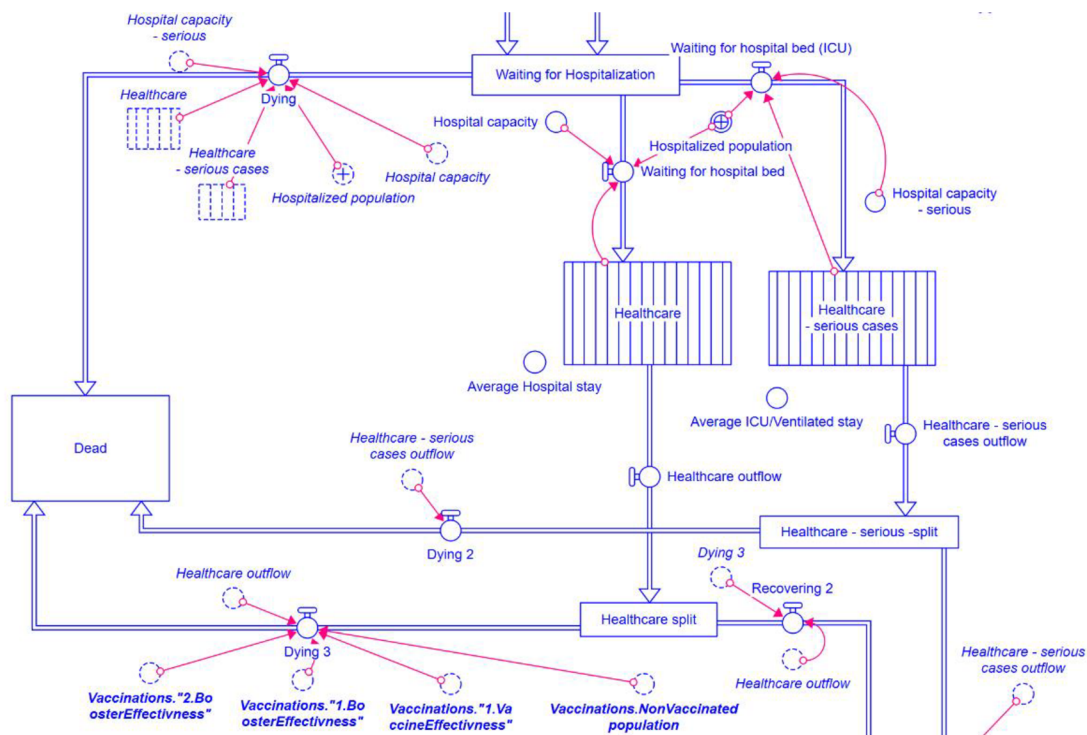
Hospital capacity - serious

Dying

Healthcare

Healthcare - serious cases

Hospitalized population

Hospital capacity

Waiting for Hospitalization

Waiting for hospital bed (ICU)

Hospital capacity

Hospitalized population

Waiting for hospital bed

Hospital capacity - serious

Healthcare

Healthcare - serious cases

Average Hospital stay

Average ICU/Ventilated stay

Dead

Healthcare - serious cases outflow

Healthcare outflow

Healthcare - serious cases outflow

Dying 2

Healthcare - serious -split

Dying 3

Recovering 2

Healthcare outflow

Healthcare split

Dying 3

Healthcare outflow

Healthcare - serious cases outflow

Vaccinations."2.BoosterEffectivness"

Vaccinations."1.BoosterEffectivness"

Vaccinations."1.VaccineEffectivness"

Vaccinations.NonVaccinated population